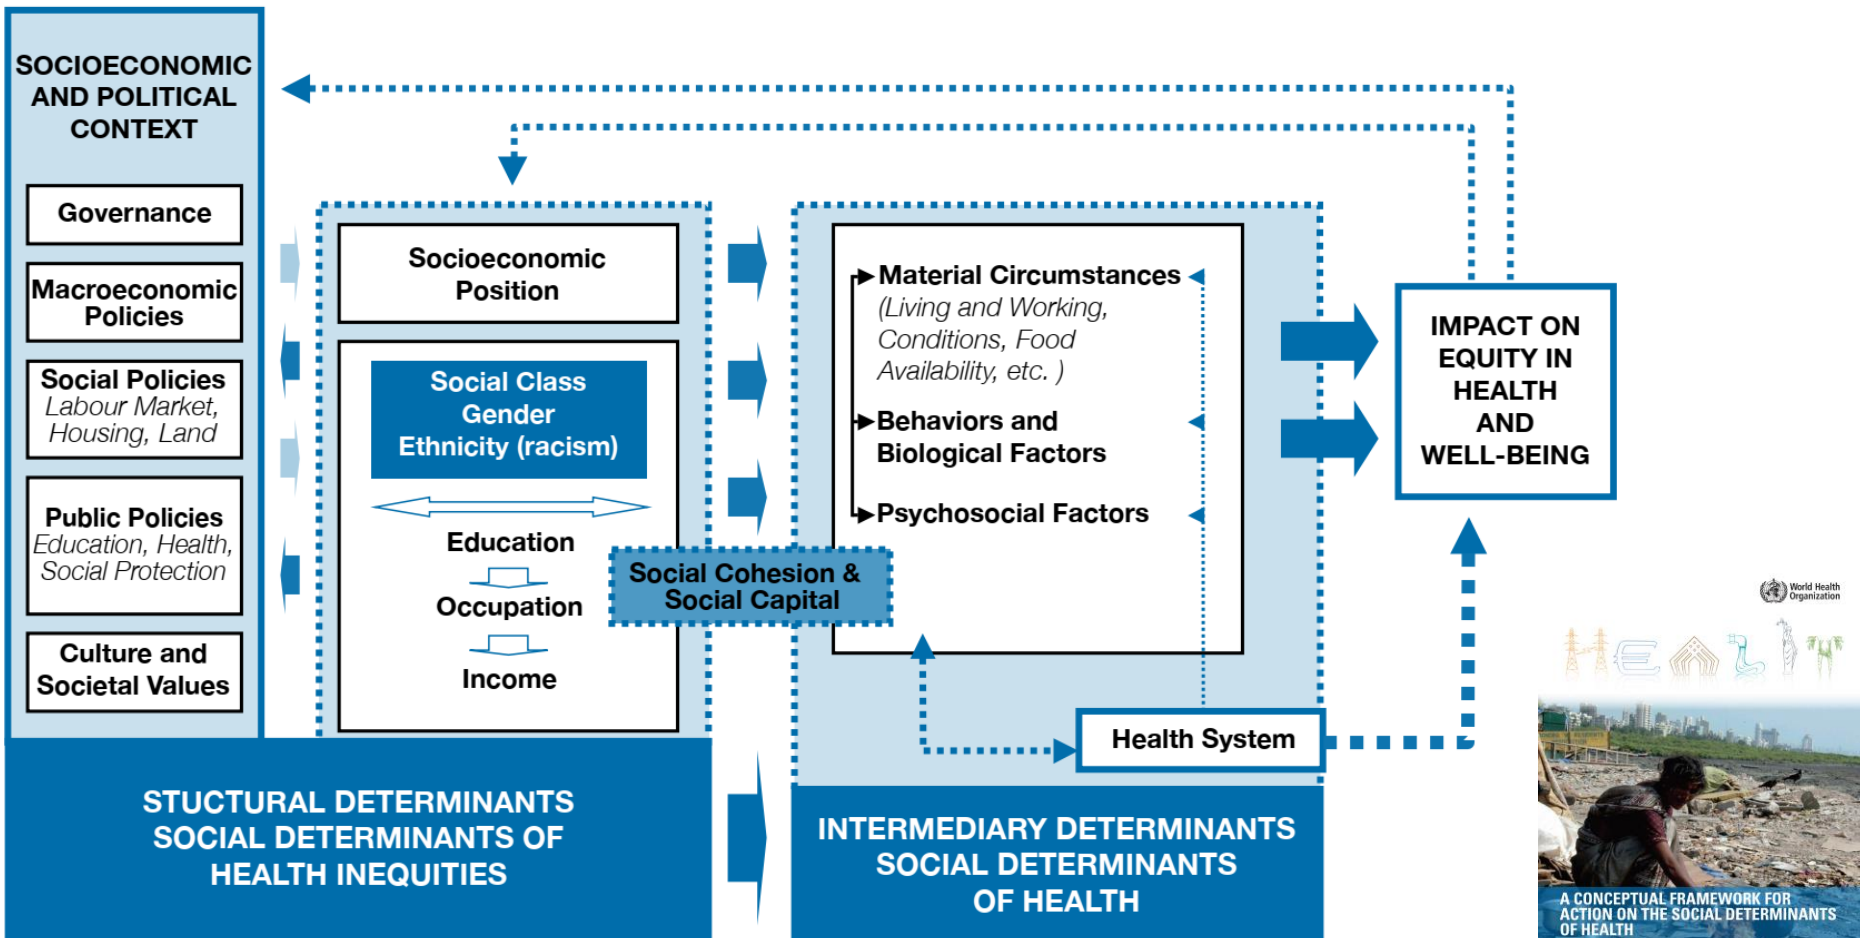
SOCIOECONOMIC AND POLITICAL CONTEXT

Governance

Macroeconomic Policies

Social Policies
Labour Market, Housing, Land

Public Policies
Education, Health, Social Protection

Culture and Societal Values

Socioeconomic Position

Social Class
Gender
Ethnicity (racism)

Education

Occupation

Income

Social Cohesion & Social Capital

Material Circumstances
(Living and Working, Conditions, Food Availability, etc. )

Behaviors and Biological Factors

Psychosocial Factors

Health System

IMPACT ON EQUITY IN HEALTH AND WELL-BEING

STUCTURAL DETERMINANTS
SOCIAL DETERMINANTS OF HEALTH INEQUITIES

INTERMEDIARY DETERMINANTS
SOCIAL DETERMINANTS OF HEALTH

World Health Organization

HEALTH

A CONCEPTUAL FRAMEWORK FOR ACTION ON THE SOCIAL DETERMINANTS OF HEALTH